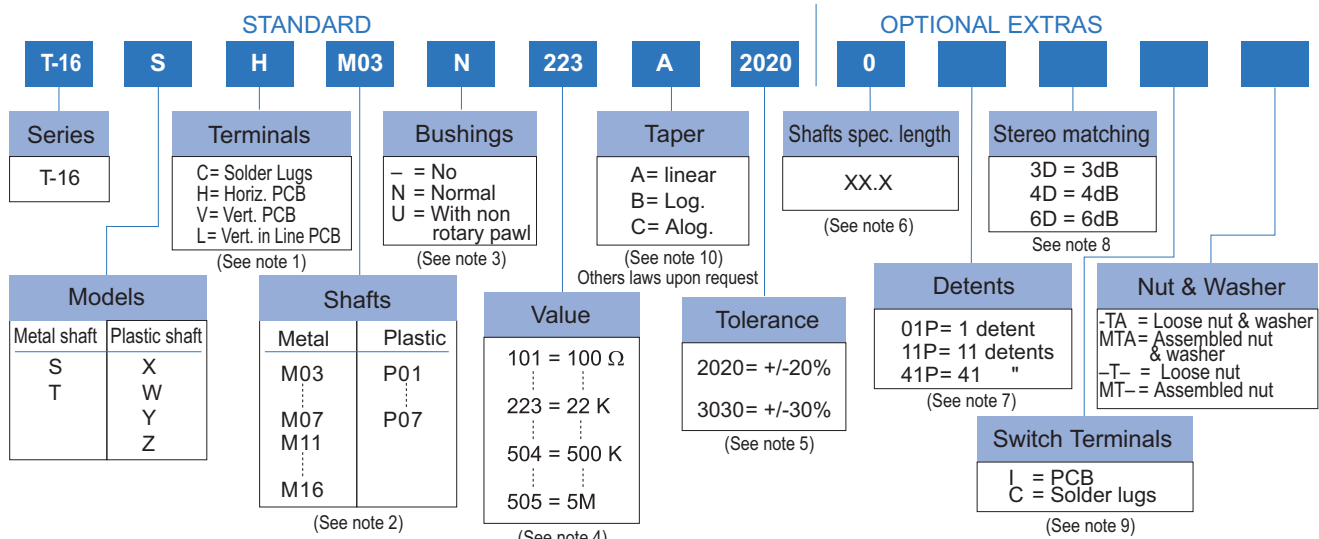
STANDARD

OPTIONAL EXTRAS

T-16 S H M03 N 223 A 2020 0

Series
T-16

Terminals
C= Solder Lugs
H= Horiz. PCB
V= Vert. PCB
L= Vert. in Line PCB
(See note 1)

Bushings
– = No
N = Normal
U = With non rotary pawl
(See note 3)

Taper
A= linear
B= Log.
C= Alog.
(See note 10)
Others laws upon request

Shafts spec. length
XX.X
(See note 6)

Stereo matching
3D = 3dB
4D = 4dB
6D = 6dB
See note 8

Models

| Metal shaft | Plastic shaft |
|---|---|
| S<br>T | X<br>W<br>Y<br>Z |

Shafts

| Metal | Plastic |
|---|---|
| M03<br>M07<br>M11<br>M16 | P01<br>P07 |

(See note 2)

Value
101 = 100 Ω
223 = 22 K
504 = 500 K
505 = 5M
(See note 4)

Tolerance
2020= +/-20%
3030= +/-30%
(See note 5)

Detents
01P= 1 detent
11P= 11 detents
41P= 41 "
(See note 7)

Nut & Washer
-TA = Loose nut & washer
MTA= Assembled nut & washer
–T– = Loose nut
MT– = Assembled nut

Switch Terminals
I = PCB
C = Solder lugs
(See note 9)